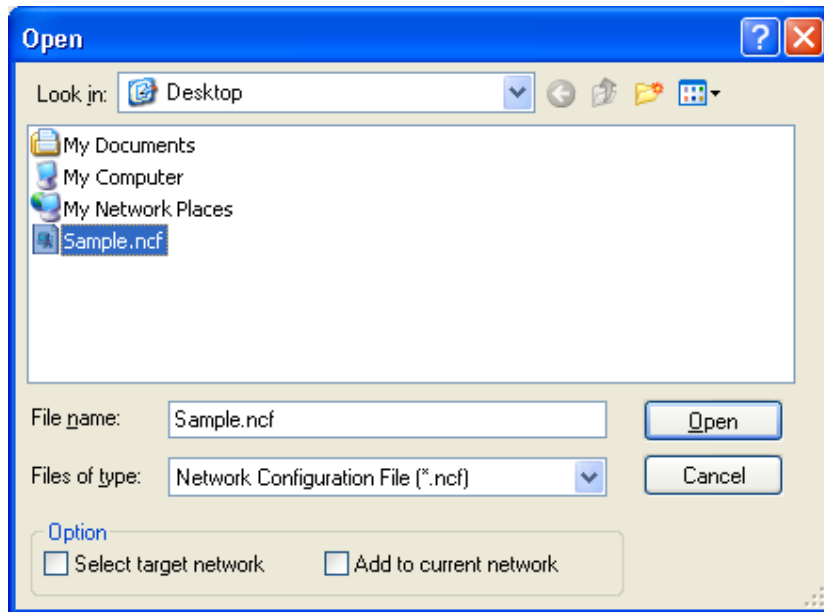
Open

Look in: Desktop

My Documents
My Computer
My Network Places
Sample.ncf

File name: Sample.ncf
Open

Files of type: Network Configuration File (*.ncf)
Cancel

Option
Select target network
Add to current network